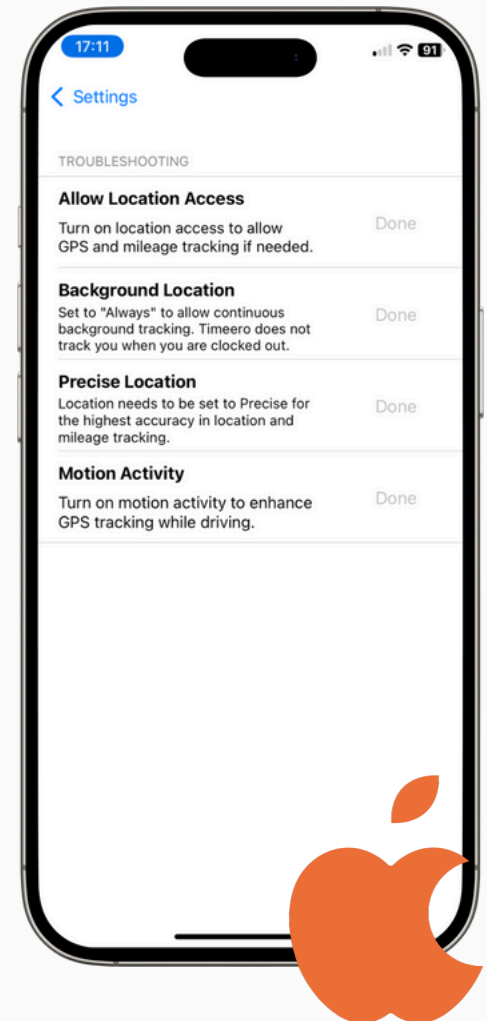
17:11

91

Settings

TROUBLESHOOTING

Allow Location Access
Turn on location access to allow GPS and mileage tracking if needed.
Done

Background Location
Set to "Always" to allow continuous background tracking. Timeero does not track you when you are clocked out.
Done

Precise Location
Location needs to be set to Precise for the highest accuracy in location and mileage tracking.
Done

Motion Activity
Turn on motion activity to enhance GPS tracking while driving.
Done